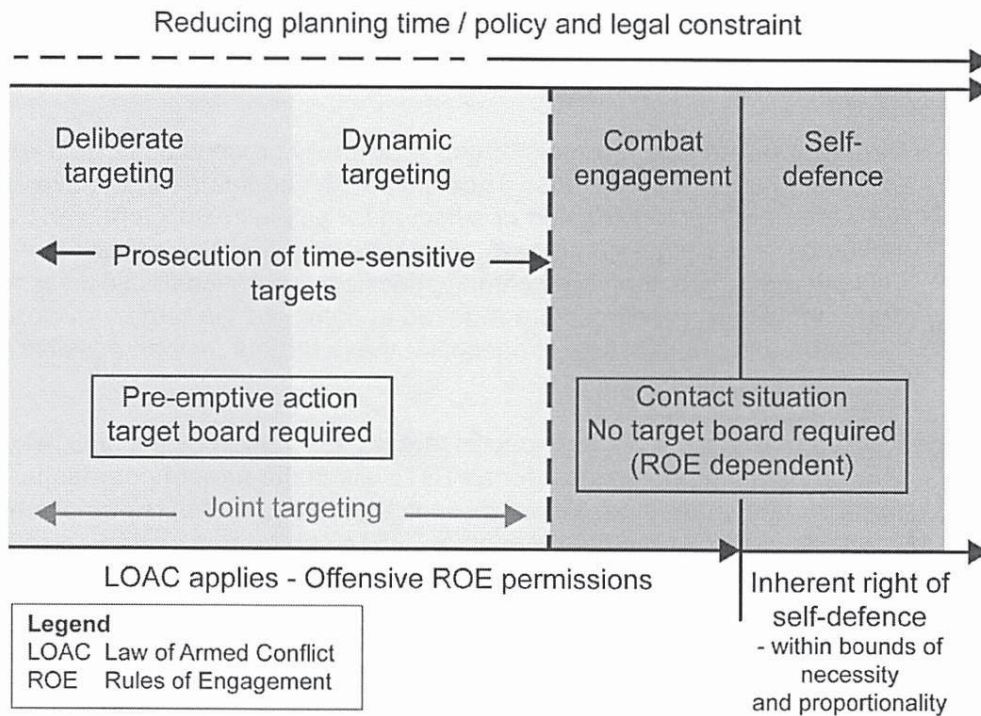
Reducing planning time / policy and legal constraint

Deliberate targeting

Dynamic targeting

Combat engagement

Self-defence

Prosecution of time-sensitive targets

Pre-emptive action target board required

Contact situation No target board required (ROE dependent)

Joint targeting

LOAC applies - Offensive ROE permissions

Inherent right of self-defence - within bounds of necessity and proportionality

Legend
LOAC Law of Armed Conflict
ROE Rules of Engagement